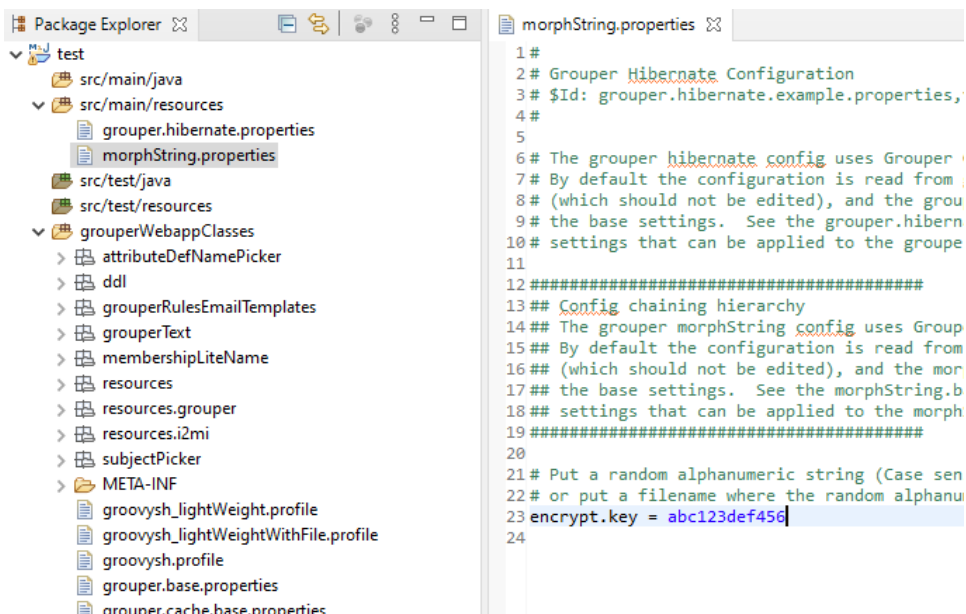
Package Explorer ☒

test
src/main/java
src/main/resources
grouper.hibernate.properties
morphString.properties
src/test/java
src/test/resources
grouperWebappClasses
attributeDefNamePicker
ddl
grouperRulesEmailTemplates
grouperText
membershipLiteName
resources
resources.grouper
resources.i2mi
subjectPicker
META-INF
groovysh_lightWeight.profile
groovysh_lightWeightWithFile.profile
groovysh.profile
grouper.base.properties
grouper.cache.base.properties

morphString.properties ☒

1 #
2 # Grouper Hibernate Configuration
3 # $Id: grouper.hibernate.example.properties,
4 #
5
6 # The grouper hibernate config uses Grouper
7 # By default the configuration is read from
8 # (which should not be edited), and the grou
9 # the base settings. See the grouper.hibern
10 # settings that can be applied to the groupe
11
12 ########################################
13 ## Config chaining hierarchy
14 ## The grouper morphString config uses Group
15 ## By default the configuration is read from
16 ## (which should not be edited), and the mor
17 ## the base settings. See the morphString.b
18 ## settings that can be applied to the morph
19 ########################################
20
21 # Put a random alphanumeric string (Case sen
22 # or put a filename where the random alphanu
23 encrypt.key = abc123def456
24